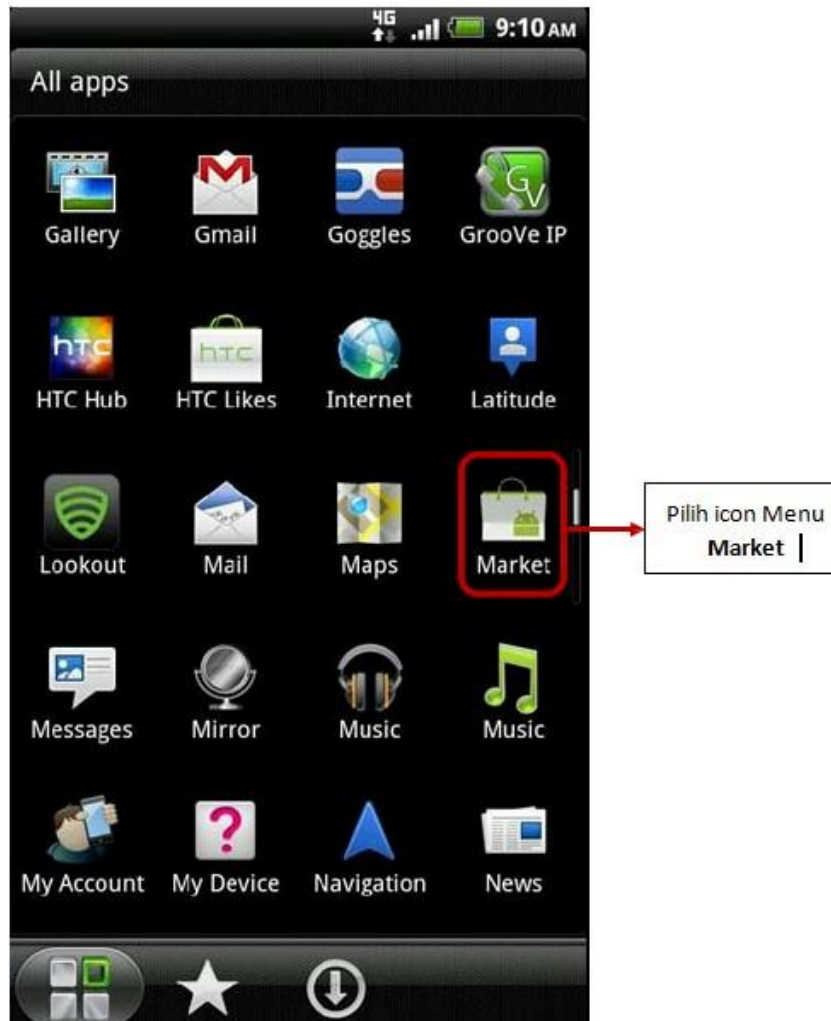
4G 9:10 AM

All apps

Gallery
Gmail
Goggles
GrooVe IP
HTC Hub
HTC Likes
Internet
Latitude
Lookout
Mail
Maps
Market
Messages
Mirror
Music
Music
My Account
My Device
Navigation
News

Pilih icon Menu **Market**